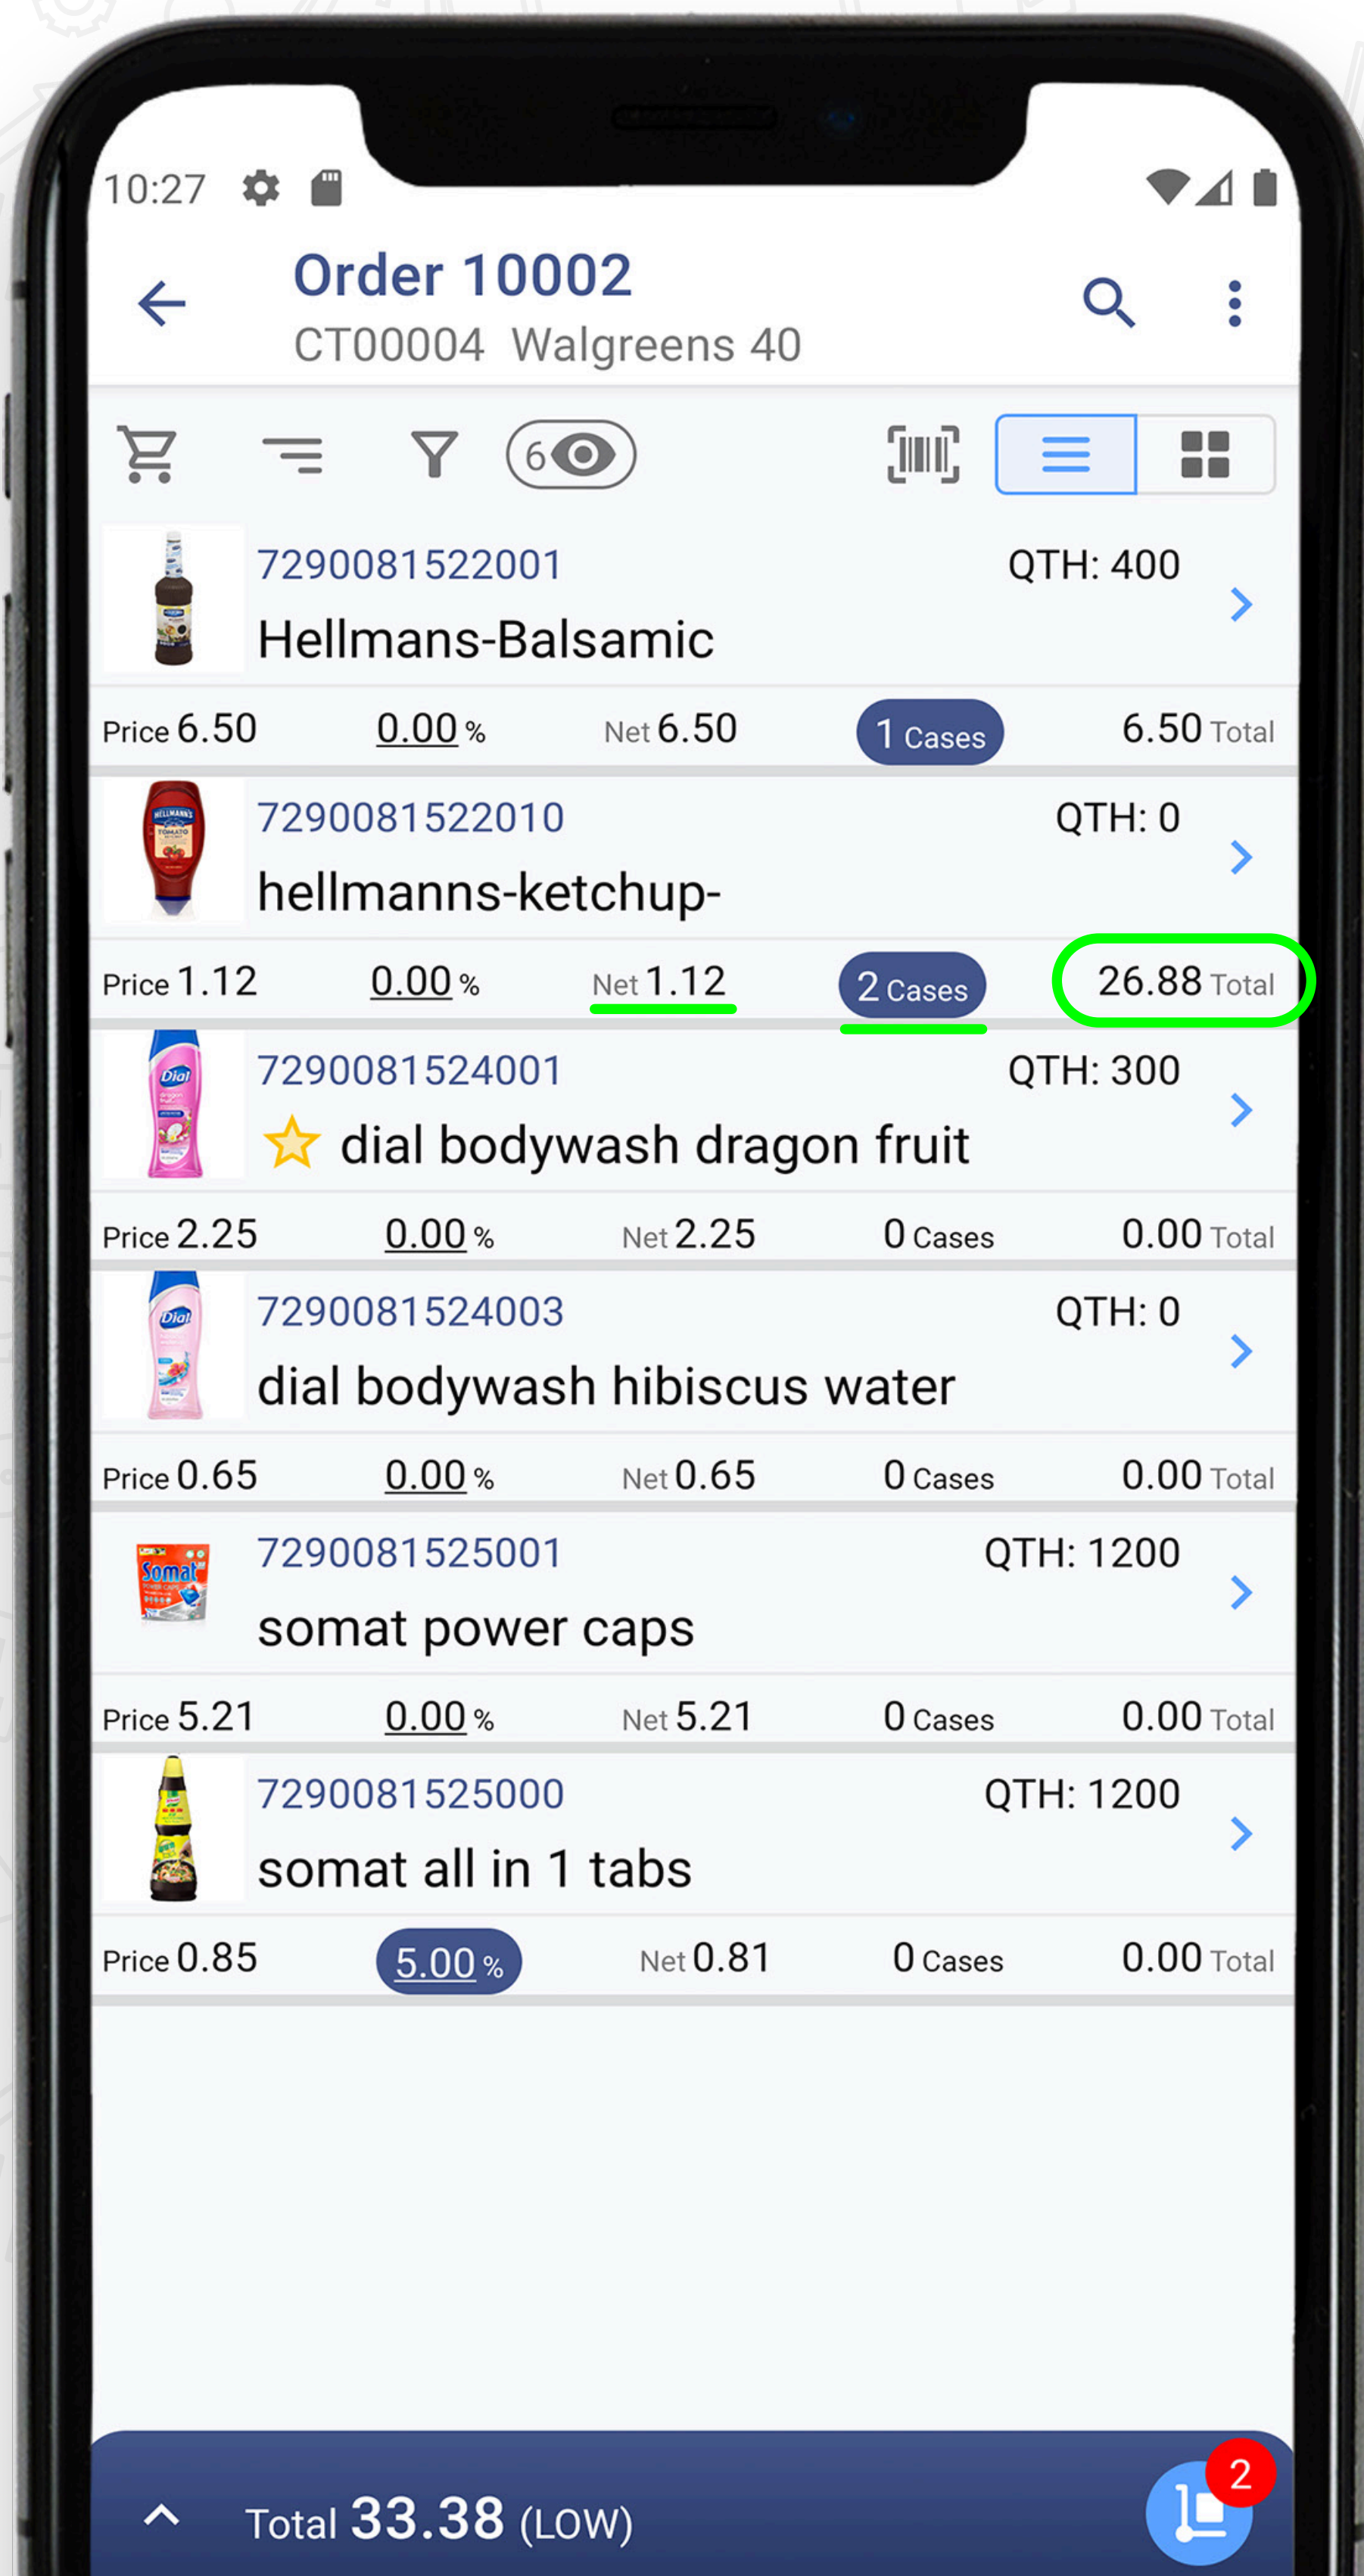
10:27

Order 10002
CT00004 Walgreens 40

6

7290081522001 QTH: 400
Hellmans-Balsamic
Price 6.50 0.00 % Net 6.50 1 Cases 6.50 Total

7290081522010 QTH: 0
hellmanns-ketchup-
Price 1.12 0.00 % Net 1.12 2 Cases 26.88 Total

7290081524001 QTH: 300
dial bodywash dragon fruit
Price 2.25 0.00 % Net 2.25 0 Cases 0.00 Total

7290081524003 QTH: 0
dial bodywash hibiscus water
Price 0.65 0.00 % Net 0.65 0 Cases 0.00 Total

7290081525001 QTH: 1200
somat power caps
Price 5.21 0.00 % Net 5.21 0 Cases 0.00 Total

7290081525000 QTH: 1200
somat all in 1 tabs
Price 0.85 5.00 % Net 0.81 0 Cases 0.00 Total

Total 33.38 (LOW) 2